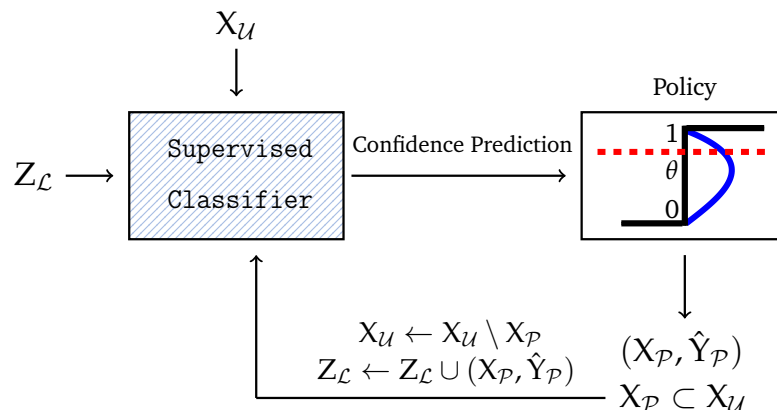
$X_{\mathcal{U}}$

$Z_{\mathcal{L}}$

Supervised Classifier

Confidence Prediction

Policy

1

$\theta$

0

$X_{\mathcal{U}} \leftarrow X_{\mathcal{U}} \setminus X_{\mathcal{P}}$
$Z_{\mathcal{L}} \leftarrow Z_{\mathcal{L}} \cup (X_{\mathcal{P}}, \hat{Y}_{\mathcal{P}})$

$(X_{\mathcal{P}}, \hat{Y}_{\mathcal{P}})$
$X_{\mathcal{P}} \subset X_{\mathcal{U}}$